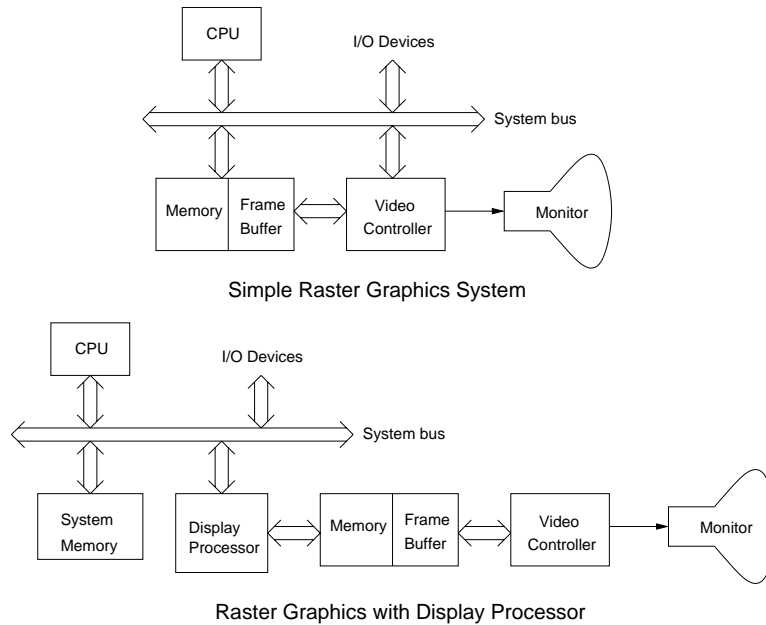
CPU

I/O Devices

System bus

Memory

Frame Buffer

Video Controller

Monitor

Simple Raster Graphics System

CPU

I/O Devices

System bus

System Memory

Display Processor

Memory

Frame Buffer

Video Controller

Monitor

Raster Graphics with Display Processor